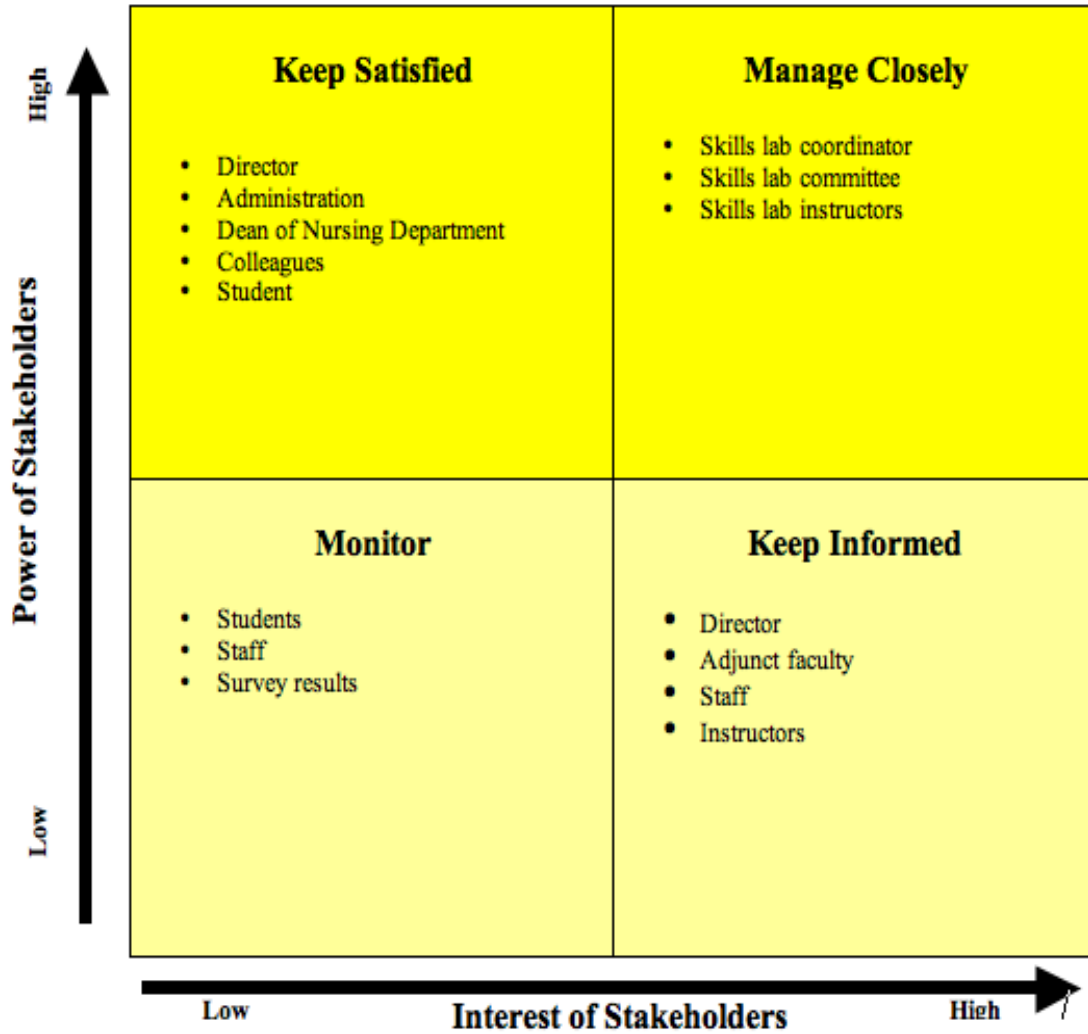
High

Power of Stakeholders

Low

Keep Satisfied

- Director
- Administration
- Dean of Nursing Department
- Colleagues
- Student

Manage Closely

- Skills lab coordinator
- Skills lab committee
- Skills lab instructors

Monitor

- Students
- Staff
- Survey results

Keep Informed

- Director
- Adjunct faculty
- Staff
- Instructors

Low

Interest of Stakeholders

High